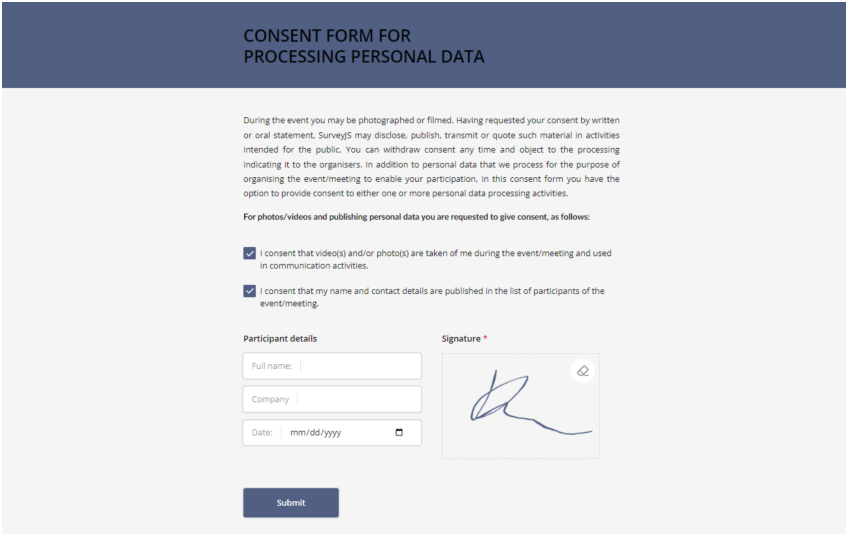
CONSENT FORM FOR
PROCESSING PERSONAL DATA

During the event you may be photographed or filmed. Having requested your consent by written or oral statement, SurveyJS may disclose, publish, transmit or quote such material in activities intended for the public. You can withdraw consent any time and object to the processing indicating it to the organisers. In addition to personal data that we process for the purpose of organising the event/meeting to enable your participation, in this consent form you have the option to provide consent to either one or more personal data processing activities.

For photos/videos and publishing personal data you are requested to give consent, as follows:

I consent that video(s) and/or photo(s) are taken of me during the event/meeting and used in communication activities.

I consent that my name and contact details are published in the list of participants of the event/meeting.

Participant details

Full name:

Company

Date: mm/dd/yyyy

Signature *

Submit